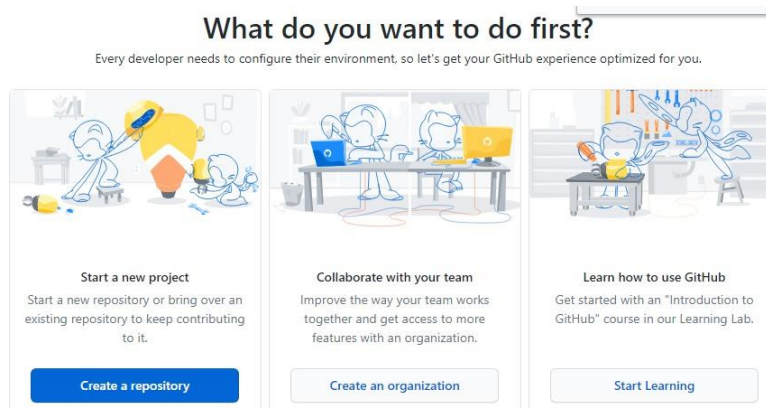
What do you want to do first?

Every developer needs to configure their environment, so let's get your GitHub experience optimized for you.

Start a new project

Start a new repository or bring over an existing repository to keep contributing to it.

Create a repository

Collaborate with your team

Improve the way your team works together and get access to more features with an organization.

Create an organization

Learn how to use GitHub

Get started with an "Introduction to GitHub" course in our Learning Lab.

Start Learning